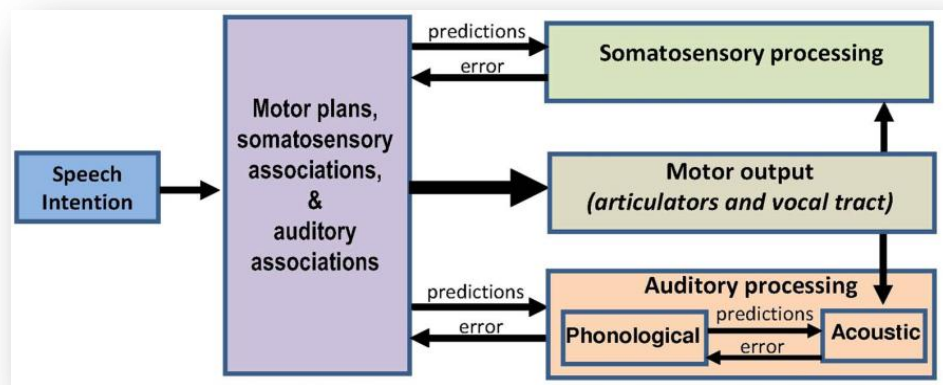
Speech Intention

Motor plans, somatosensory associations, & auditory associations

predictions

error

Somatosensory processing

Motor output
(articulators and vocal tract)

predictions

error

Auditory processing

Phonological

predictions

error

Acoustic